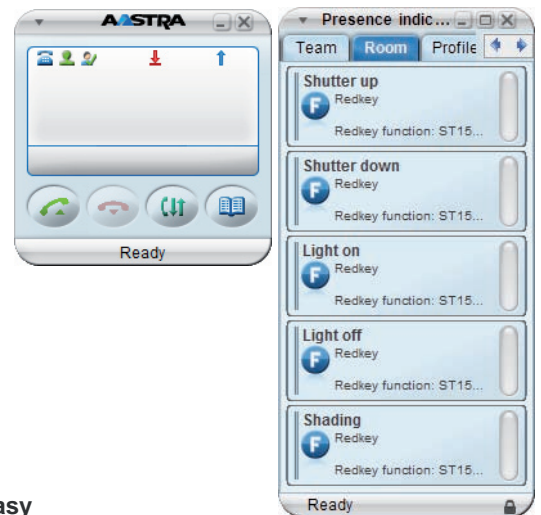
AASTRA

Ready

Presence indic...

Team
Room
Profile

Shutter up
Redkey
Redkey function: ST15...

Shutter down
Redkey
Redkey function: ST15...

Light on
Redkey
Redkey function: ST15...

Light off
Redkey
Redkey function: ST15...

Shading
Redkey
Redkey function: ST15...

Ready

asy